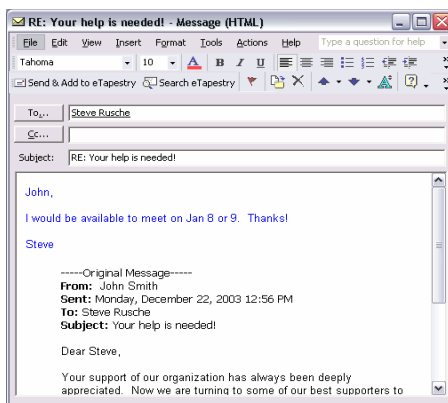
RE: Your help is needed! - Message (HTML)

File Edit View Insert Format Tools Actions Help Type a question for help

Tahoma 10 B I U

Send & Add to eTapestry Search eTapestry

To... Steve Rusche

Cc...

Subject: RE: Your help is needed!

John,

I would be available to meet on Jan 8 or 9. Thanks!

Steve

-----Original Message-----
From: John Smith
Sent: Monday, December 22, 2003 12:56 PM
To: Steve Rusche
Subject: Your help is needed!

Dear Steve,

Your support of our organization has always been deeply appreciated. Now we are turning to some of our best supporters to